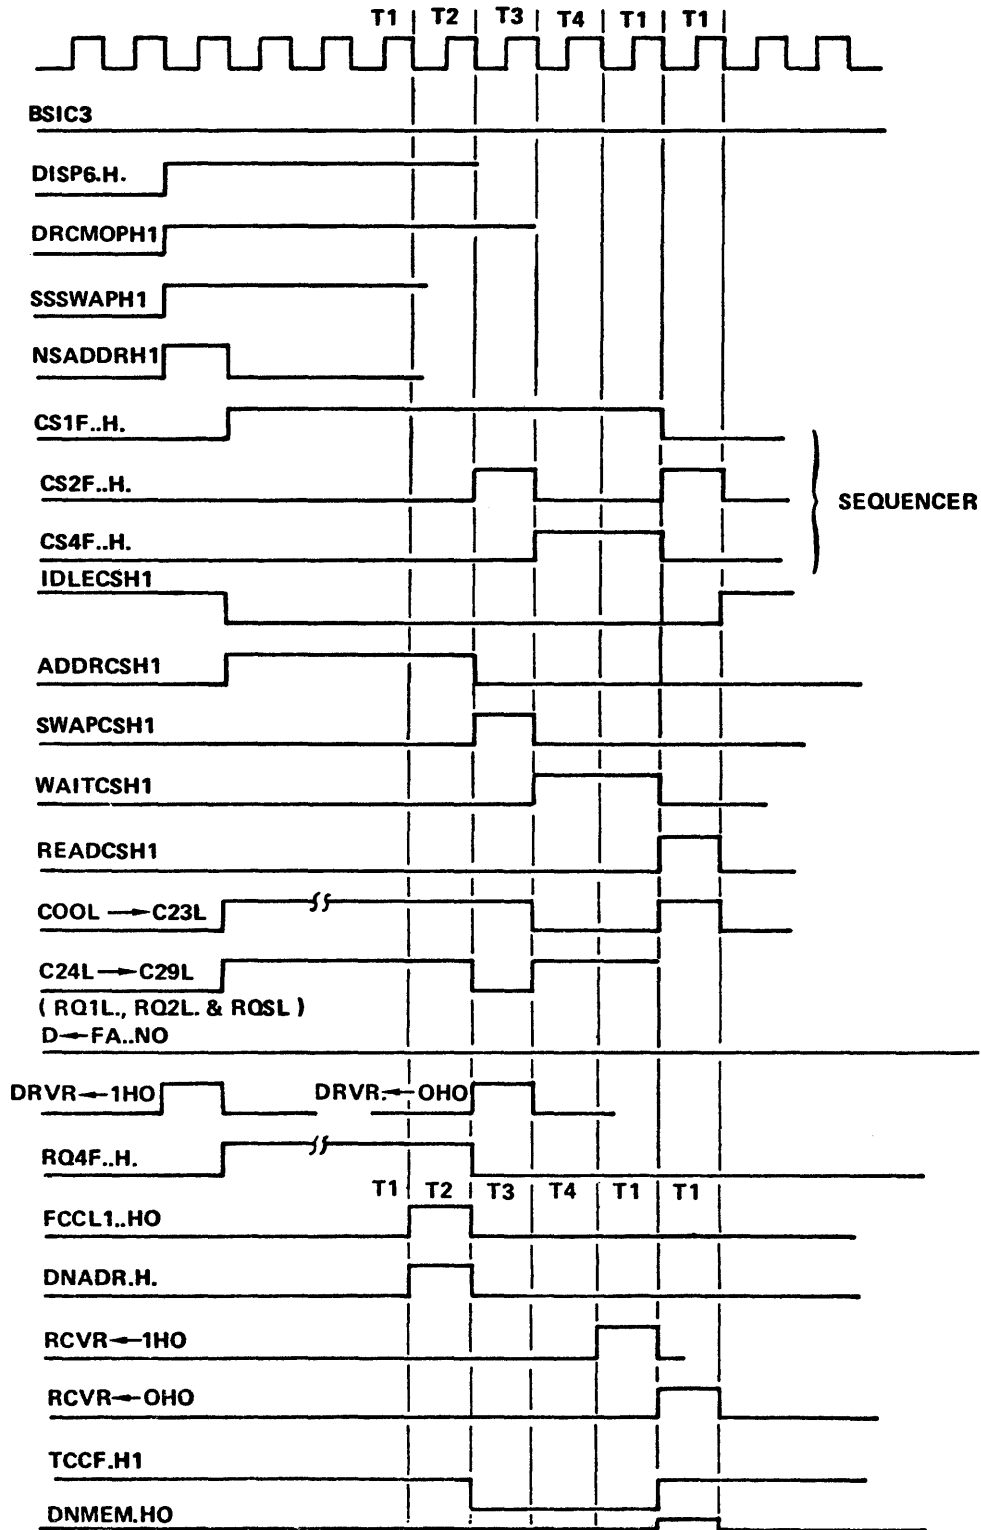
T1 | T2 | T3 | T4 | T1 | T1

BSIC3

DISP6.H.

DRCMOPH1

SSSWAPH1

NSADDRH1

CS1F..H.

CS2F..H.

CS4F..H.

SEQUENCER

IDLECSH1

ADDRCSH1

SWAPCSH1

WAITCSH1

READCSH1

COOL → C23L

C24L → C29L

( RQ1L., RQ2L. & RQSL )

D ← FA..NO

DRVR ← 1HO

DRVR. ← OHO

RQ4F..H.

T1 | T2 | T3 | T4 | T1 | T1

FCCL1..HO

DNADR.H.

RCVR ← 1HO

RCVR ← OHO

TCCF.H1

DNMEM.HO